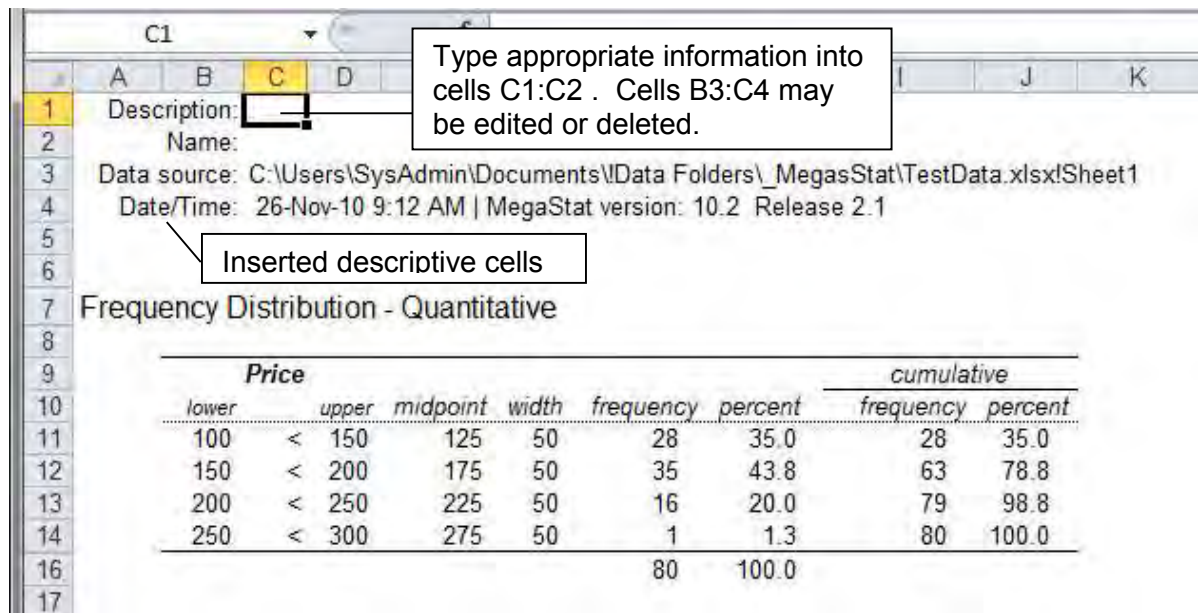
C1

Type appropriate information into cells C1:C2 . Cells B3:C4 may be edited or deleted.

| | A | B | C | D | | I | J | K |
|---|---|---|---|---|---|---|---|---|
| 1 | | Description: | | | | | | |
| 2 | | Name: | | | | | | |
| 3 | Data source: C:\Users\SysAdmin\Documents\!Data Folders\_MegasStat\TestData.xlsx!Sheet1 | | | | | | | |
| 4 | Date/Time: 26-Nov-10 9:12 AM \| MegaStat version: 10.2 Release 2.1 | | | | | | | |
| 5 | | | | | | | | |
| 6 | | | | | | | | |
| 7 | Frequency Distribution - Quantitative | | | | | | | |
| 8 | | | | | | | | |

Inserted descriptive cells

| | Price | | | | | | | cumulative | |
|---|---|---|---|---|---|---|---|---|---|
| 10 | lower | | upper | midpoint | width | frequency | percent | frequency | percent |
| 11 | 100 | < | 150 | 125 | 50 | 28 | 35.0 | 28 | 35.0 |
| 12 | 150 | < | 200 | 175 | 50 | 35 | 43.8 | 63 | 78.8 |
| 13 | 200 | < | 250 | 225 | 50 | 16 | 20.0 | 79 | 98.8 |
| 14 | 250 | < | 300 | 275 | 50 | 1 | 1.3 | 80 | 100.0 |
| 16 | | | | | | 80 | 100.0 | | |
| 17 | | | | | | | | | |